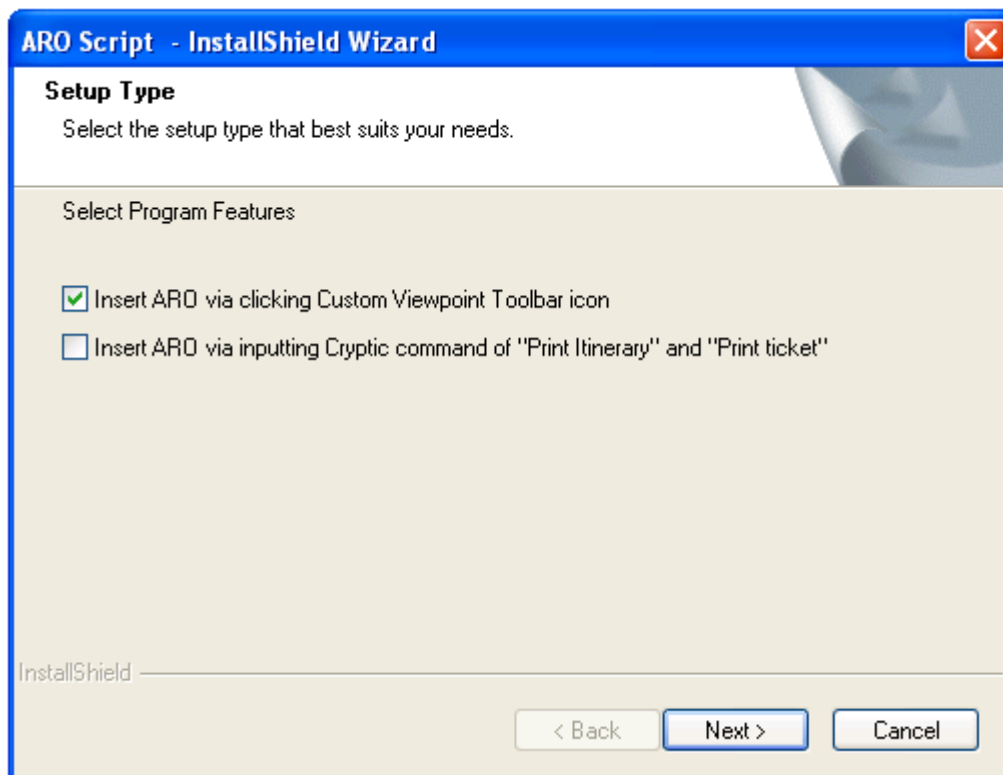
ARO Script - InstallShield Wizard

Setup Type

Select the setup type that best suits your needs.

Select Program Features

Insert ARO via clicking Custom Viewpoint Toolbar icon

Insert ARO via inputting Cryptic command of "Print Itinerary" and "Print ticket"

InstallShield

< Back

Next >

Cancel